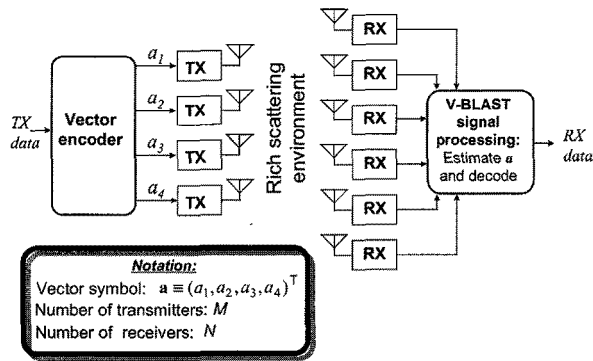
TX data

Vector encoder

$a_1$

$a_2$

$a_3$

$a_4$

TX

TX

TX

TX

Rich scattering environment

RX

RX

RX

RX

RX

RX

V-BLAST signal processing: Estimate $a$ and decode

RX data

Notation:

Vector symbol: $\mathbf{a} \equiv (a_1, a_2, a_3, a_4)^\mathsf{T}$

Number of transmitters: $M$

Number of receivers: $N$